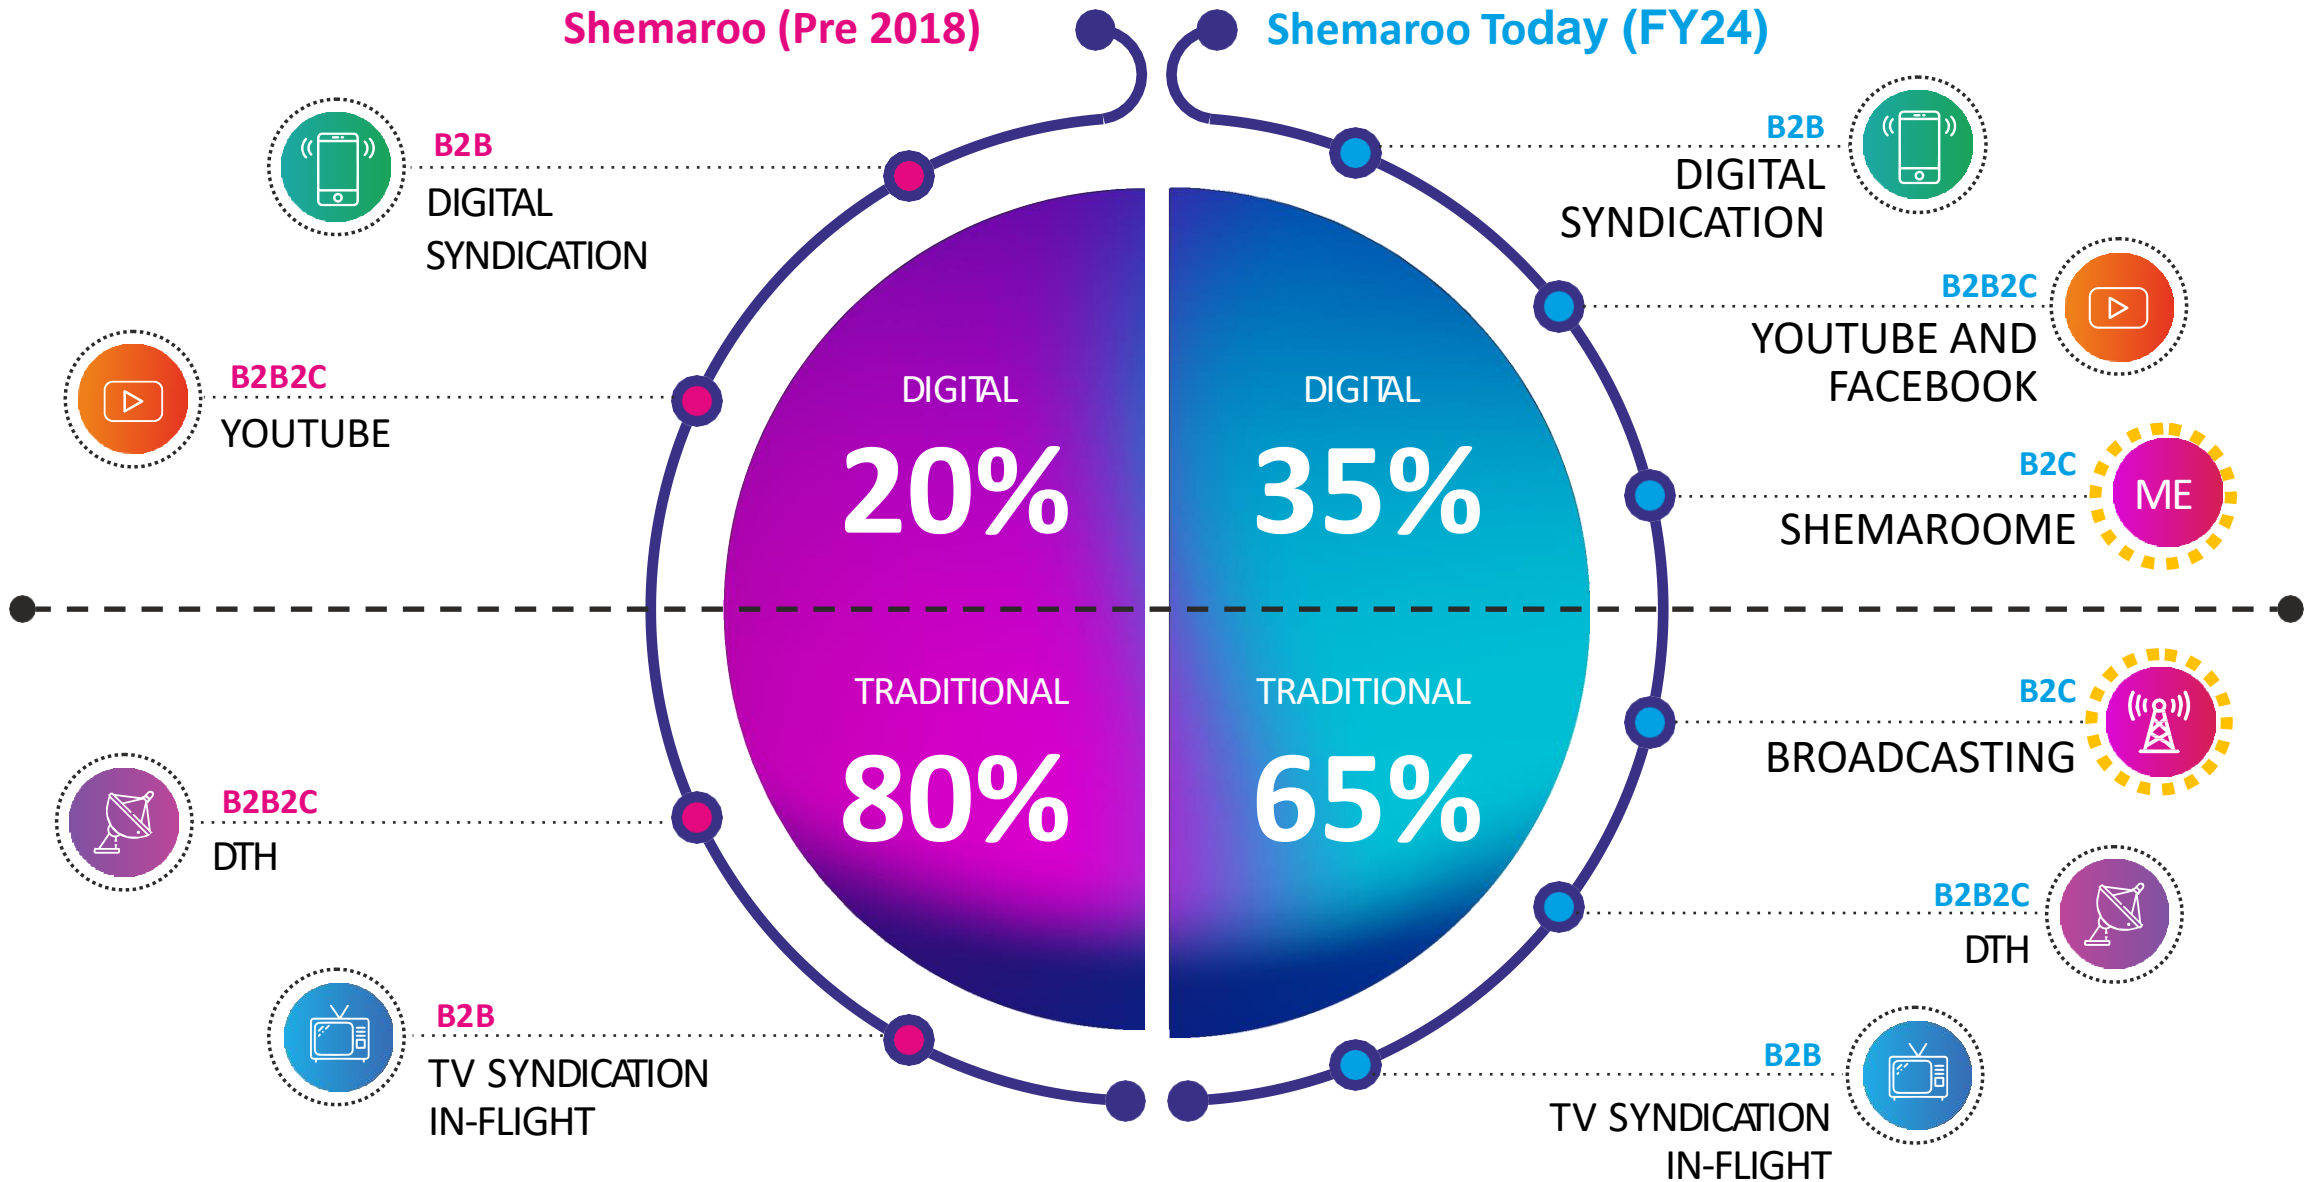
Shemaroo (Pre 2018)

Shemaroo Today (FY24)

B2B
DIGITAL SYNDICATION

B2B2C
YOUTUBE

DIGITAL
20%

TRADITIONAL
80%

B2B2C
DTH

B2B
TV SYNDICATION IN-FLIGHT

DIGITAL
35%

TRADITIONAL
65%

B2B
DIGITAL SYNDICATION

B2B2C
YOUTUBE AND FACEBOOK

B2C
SHEMAROOME
ME

B2C
BROADCASTING

B2B2C
DTH

B2B
TV SYNDICATION IN-FLIGHT